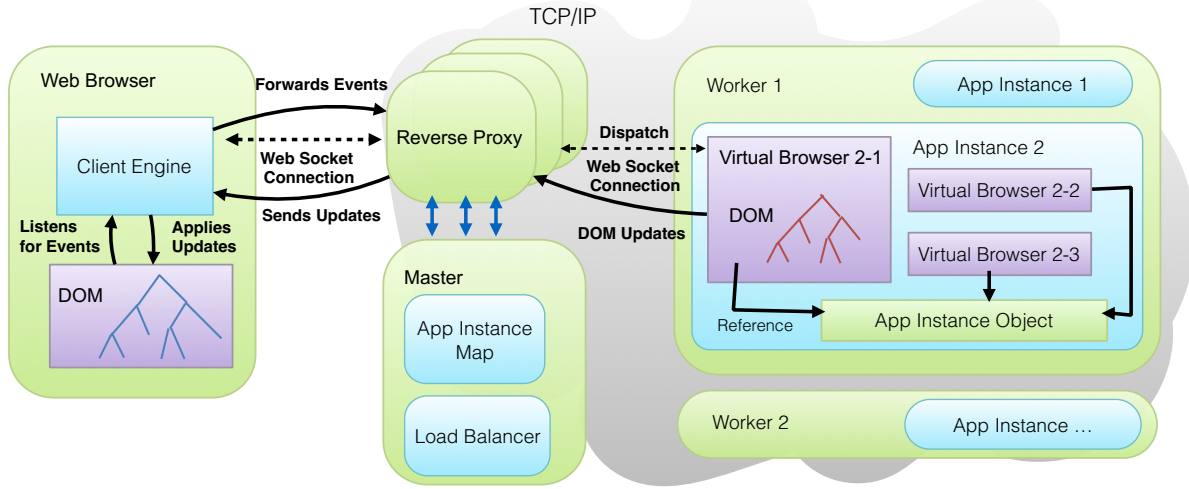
TCP/IP

Web Browser

Client Engine

Listens for Events

Applies Updates

DOM

Forwards Events

Web Socket Connection

Sends Updates

Reverse Proxy

Master

App Instance Map

Load Balancer

Dispatch

Web Socket Connection

DOM Updates

Worker 1

App Instance 1

App Instance 2

Virtual Browser 2-1

DOM

Virtual Browser 2-2

Virtual Browser 2-3

Reference

App Instance Object

Worker 2

App Instance …